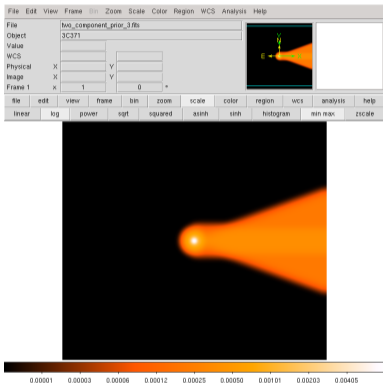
File Edit View Frame Bin Zoom Scale Color Region WCS Analysis Help

File two_component_prior_3.fits
Object 3C371
Value
WCS
Physical X Y
Image X Y
Frame 1 x 1 0 °

N
E

file edit view frame bin zoom scale color region wcs analysis help
linear log power sqrt squared asinh sinh histogram min max zscale

0.00001 0.00003 0.00006 0.00012 0.00025 0.00050 0.00101 0.00203 0.00405